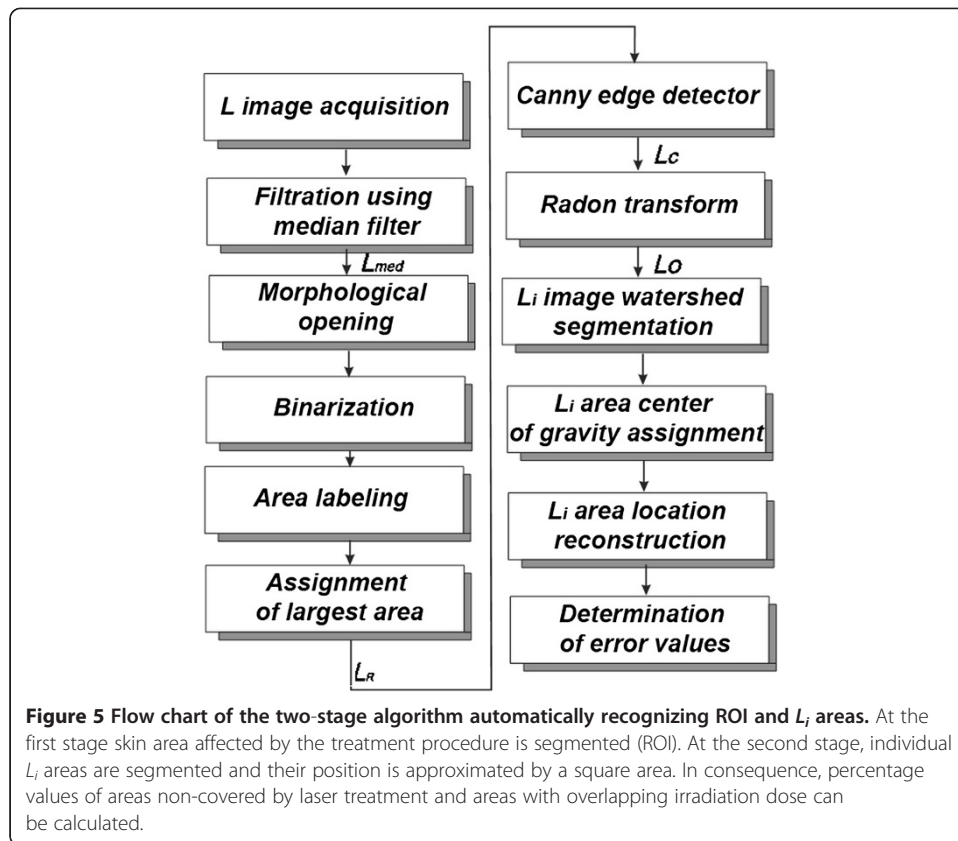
L image acquisition

Filtration using median filter

$L_{med}$

Morphological opening

Binarization

Area labeling

Assignment of largest area

$L_R$

Canny edge detector

$L_C$

Radon transform

$L_O$

$L_i$ image watershed segmentation

$L_i$ area center of gravity assignment

$L_i$ area location reconstruction

Determination of error values

**Figure 5 Flow chart of the two-stage algorithm automatically recognizing ROI and $L_i$ areas.** At the first stage skin area affected by the treatment procedure is segmented (ROI). At the second stage, individual $L_i$ areas are segmented and their position is approximated by a square area. In consequence, percentage values of areas non-covered by laser treatment and areas with overlapping irradiation dose can be calculated.